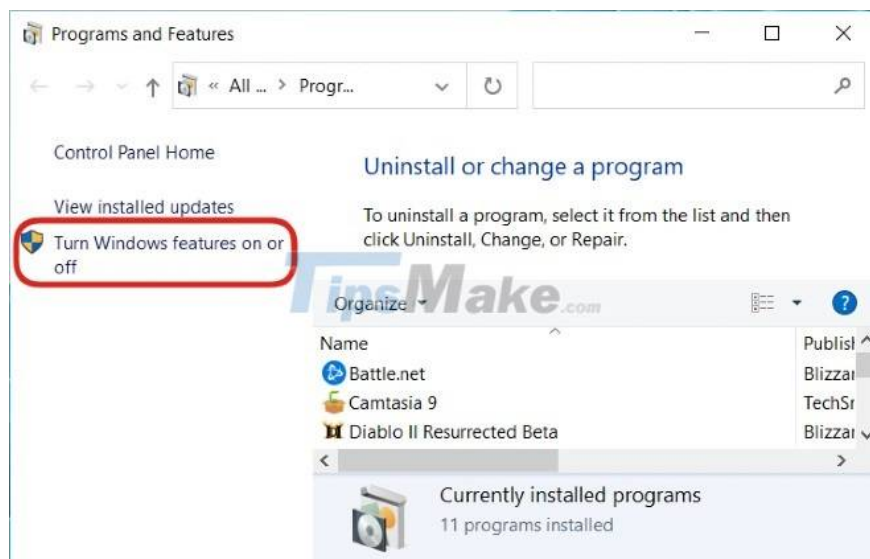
Programs and Features

« All ... > Progr...

Control Panel Home

View installed updates

Turn Windows features on or off

Uninstall or change a program

To uninstall a program, select it from the list and then click Uninstall, Change, or Repair.

TipsMake.com

Organize

| Name | Publisl |
|---|---|
| Battle.net | Blizzar |
| Camtasia 9 | TechSr |
| Diablo II Resurrected Beta | Blizzar |

Currently installed programs
11 programs installed